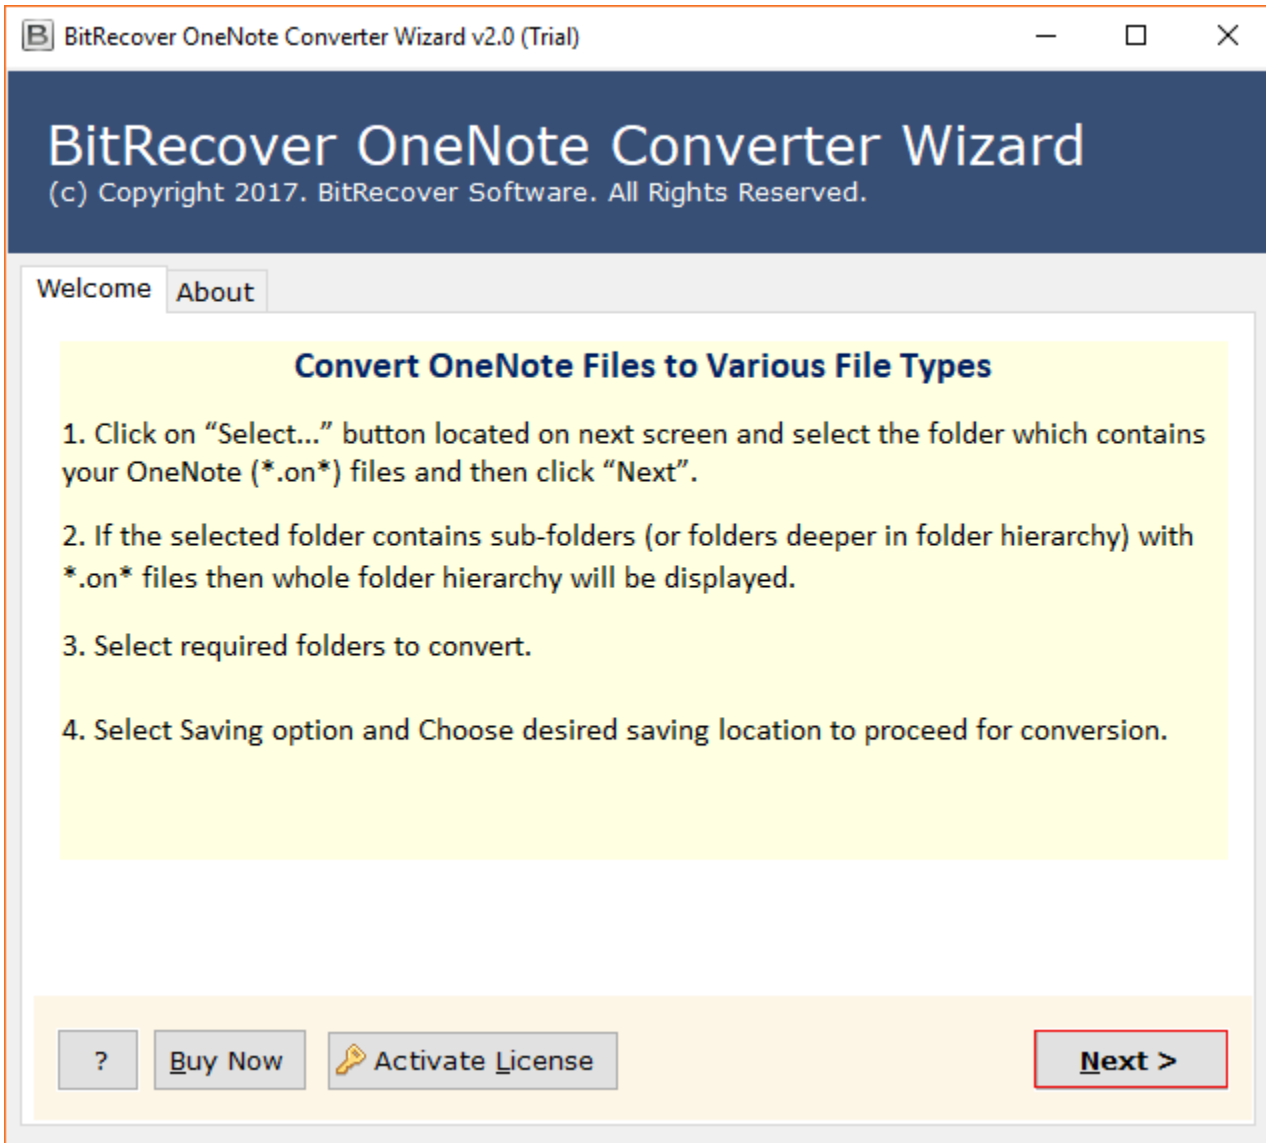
B BitRecover OneNote Converter Wizard v2.0 (Trial)

BitRecover OneNote Converter Wizard
(c) Copyright 2017. BitRecover Software. All Rights Reserved.

Welcome
About

Convert OneNote Files to Various File Types

1. Click on “Select...” button located on next screen and select the folder which contains your OneNote (*.on*) files and then click “Next”.

2. If the selected folder contains sub-folders (or folders deeper in folder hierarchy) with *.on* files then whole folder hierarchy will be displayed.

3. Select required folders to convert.

4. Select Saving option and Choose desired saving location to proceed for conversion.

?
Buy Now
Activate License
Next >